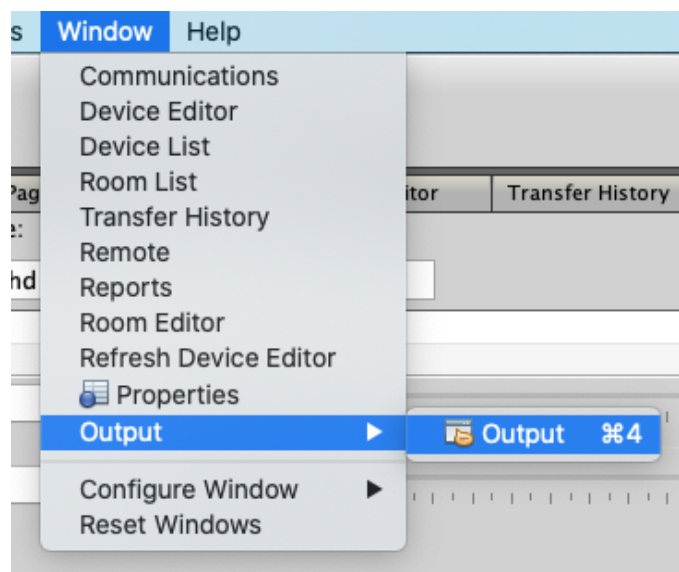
s Window Help

Communications
Device Editor
Device List
Room List
Transfer History
Remote
Reports
Room Editor
Refresh Device Editor
Properties
Output
Configure Window
Reset Windows

Output ⌘4

Pag
e:
hd
itor
Transfer History